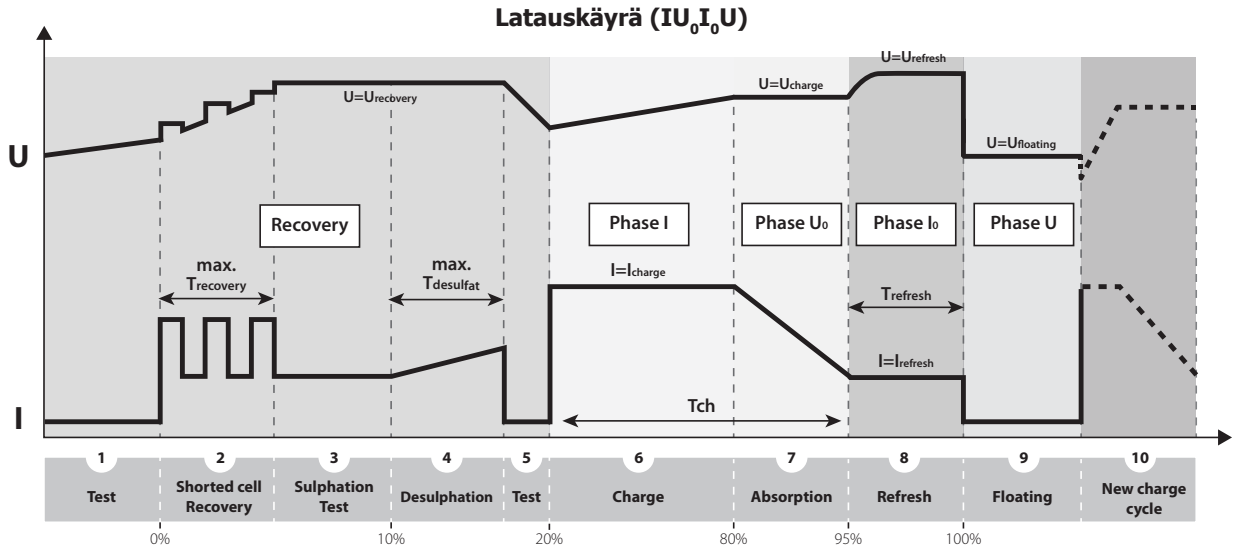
Latauskäyrä ($IU_0I_0U$)

U

I

U=Urecovery

U=Ucharge

U=Urefresh

U=Ufloating

Recovery

Phase I

Phase $U_0$

Phase $I_0$

Phase U

max. Trecovery

max. Tdesulfat

I=Icharge

Trefresh

I=Irefresh

Tch

1 Test

2 Shorted cell Recovery

3 Sulphation Test

4 Desulphation

5 Test

6 Charge

7 Absorption

8 Refresh

9 Floating

10 New charge cycle

0%

10%

20%

80%

95%

100%